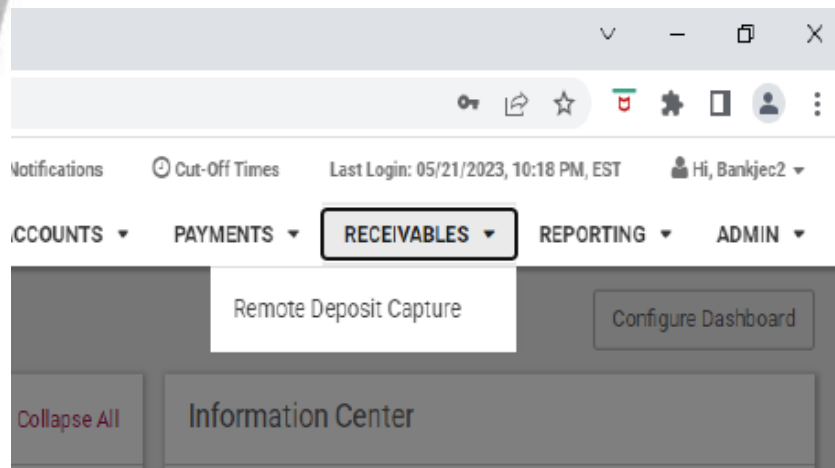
Notifications Cut-Off Times Last Login: 05/21/2023, 10:18 PM, EST Hi, Bankjec2

ACCOUNTS PAYMENTS RECEIVABLES REPORTING ADMIN

Remote Deposit Capture

Configure Dashboard

Collapse All

Information Center